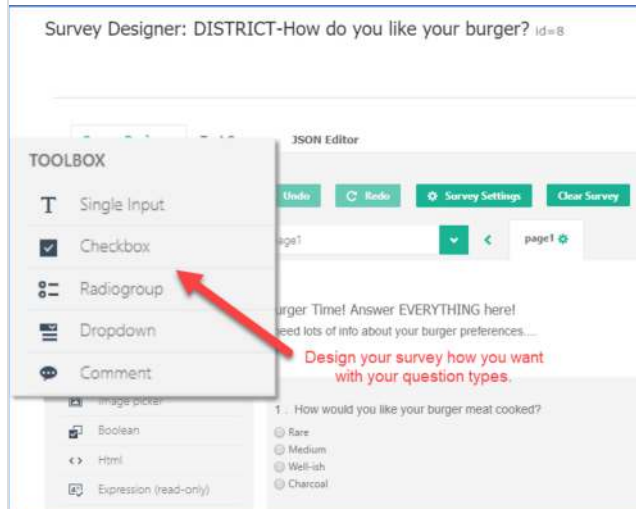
Survey Designer: DISTRICT-How do you like your burger? id=8

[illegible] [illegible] JSON Editor

TOOLBOX

Single Input

Checkbox

Radiogroup

Dropdown

Comment

Image picker

Boolean

Html

Expression (read-only)

Undo

Redo

Survey Settings

Clear Survey

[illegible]age1

page1

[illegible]urger Time! Answer EVERYTHING here!

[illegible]eed lots of info about your burger preferences....

Design your survey how you want with your question types.

1 . How would you like your burger meat cooked?

Rare

Medium

Well-ish

Charcoal